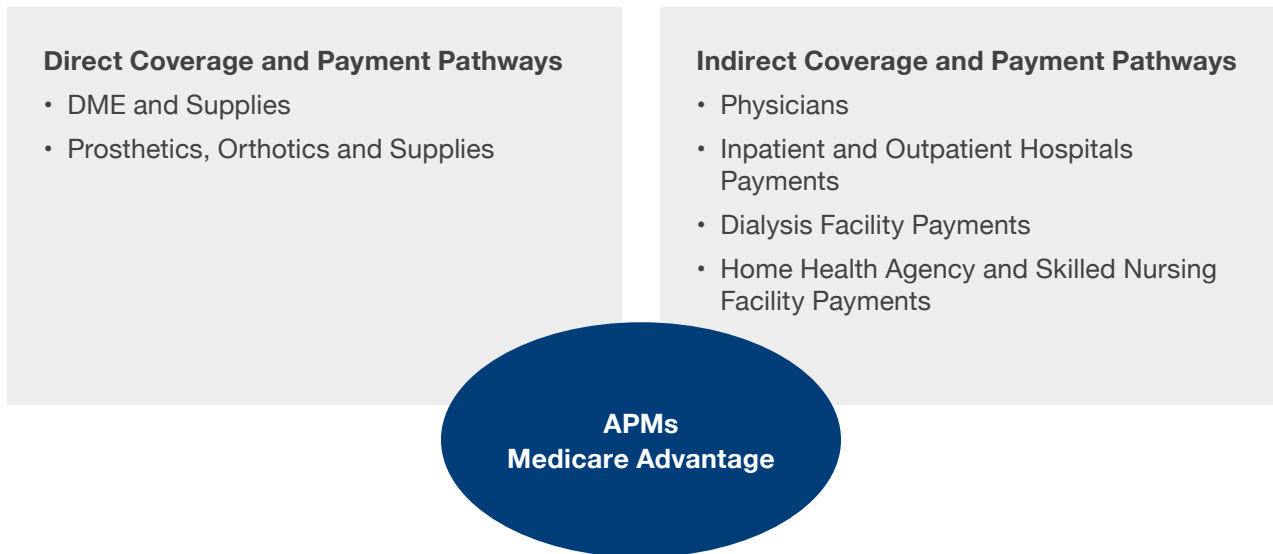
Direct Coverage and Payment Pathways

• DME and Supplies
• Prosthetics, Orthotics and Supplies

Indirect Coverage and Payment Pathways

• Physicians
• Inpatient and Outpatient Hospitals Payments
• Dialysis Facility Payments
• Home Health Agency and Skilled Nursing Facility Payments

APMs
Medicare Advantage